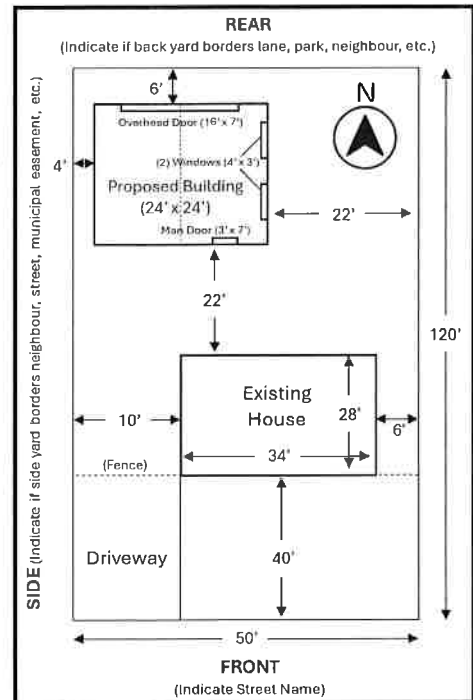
REAR
(Indicate if back yard borders lane, park, neighbour, etc.)

SIDE (Indicate if side yard borders neighbour, street, municipal easement, etc.)

6'

N

Overhead Door (16' x 7')

4'

(2) Windows (4' x 3')

Proposed Building (24' x 24')

22'

Man Door (3' x 7')

120'

22'

Existing House

10'

28'

6'

(Fence)

34'

Driveway

40'

50'

FRONT
(Indicate Street Name)